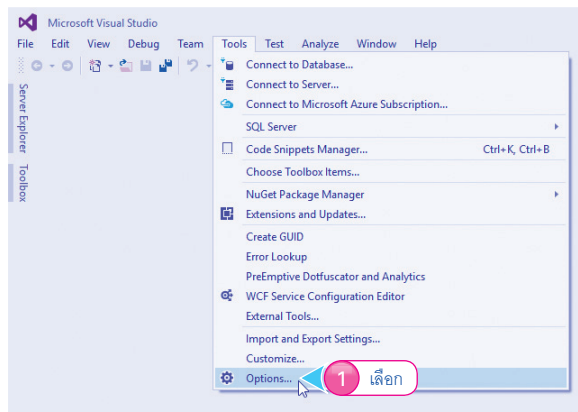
Microsoft Visual Studio

File Edit View Debug Team Tools Test Analyze Window Help

Server Explorer Toolbox

Connect to Database...
Connect to Server...
Connect to Microsoft Azure Subscription...
SQL Server
Code Snippets Manager... Ctrl+K, Ctrl+B
Choose Toolbox Items...
NuGet Package Manager
Extensions and Updates...
Create GUID
Error Lookup
PreEmptive Dotfuscator and Analytics
WCF Service Configuration Editor
External Tools...
Import and Export Settings...
Customize...
Options...

1 เลือก